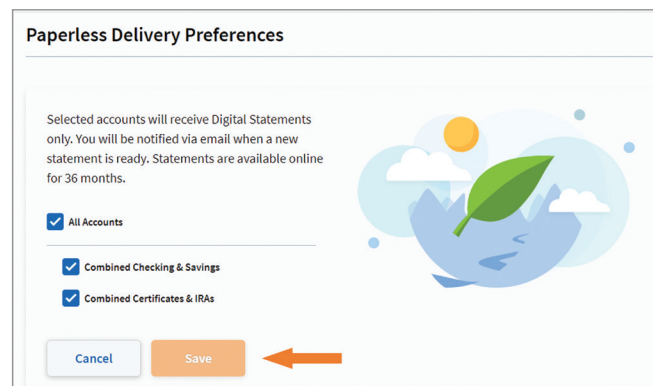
Paperless Delivery Preferences

Selected accounts will receive Digital Statements only. You will be notified via email when a new statement is ready. Statements are available online for 36 months.

All Accounts

Combined Checking & Savings

Combined Certificates & IRAs

Cancel

Save